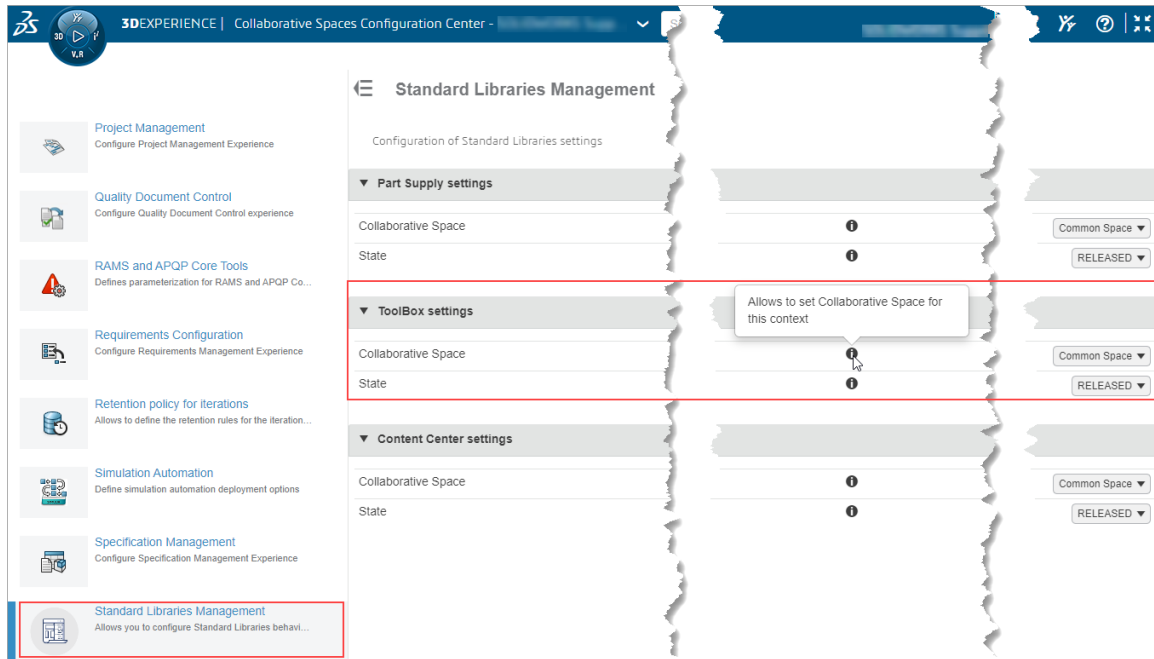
3DEXPERIENCE | Collaborative Spaces Configuration Center - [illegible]

V,R

Project Management
Configure Project Management Experience

Quality Document Control
Configure Quality Document Control experience

RAMS and APQP Core Tools
Defines parameterization for RAMS and APQP Co...

Requirements Configuration
Configure Requirements Management Experience

Retention policy for iterations
Allows to define the retention rules for the iteration...

Simulation Automation
Define simulation automation deployment options

Specification Management
Configure Specification Management Experience

Standard Libraries Management
Allows you to configure Standard Libraries behavi...

Standard Libraries Management

Configuration of Standard Libraries settings

▼ Part Supply settings

| | | |
|---|---|---|
| Collaborative Space | i | Common Space ▼ |
| State | i | RELEASED ▼ |

▼ ToolBox settings

Allows to set Collaborative Space for this context

| | | |
|---|---|---|
| Collaborative Space | i | Common Space ▼ |
| State | i | RELEASED ▼ |

▼ Content Center settings

| | | |
|---|---|---|
| Collaborative Space | i | Common Space ▼ |
| State | i | RELEASED ▼ |